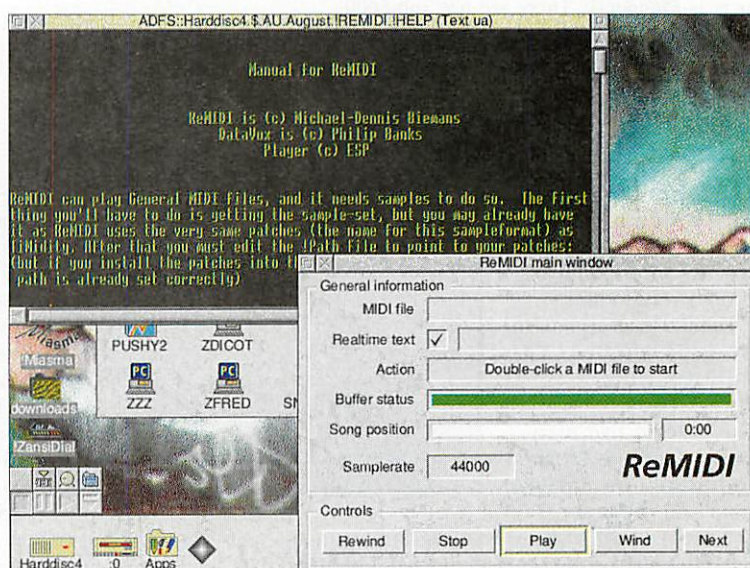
ADFS::Harddisc4.$.AU.August.!REMIDI.!HELP (Text ua)

Manual for ReMIDI

ReMIDI is (c) Michael-Dennis Biemans
DataVox is (c) Philip Banks
Player (c) ESP

ReMIDI can play General MIDI files, and it needs samples to do so. The first thing you'll have to do is getting the sample-set, but you may already have it as ReMIDI uses the very same patches (the name for this sampleformat) as TiMidity. After that you must edit the !Path file to point to your patches: (but if you install the patches into t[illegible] path is already set correctly)

Miasma
downloads
ZansiDial
PUSHY2
ZDICOT
ZZZ
ZFRED
SI
Harddisc4
:0
Apps

ReMIDI main window

General information

MIDI file

Realtime text ✓

Action
Double-click a MIDI file to start

Buffer status

Song position
0:00

Samplerate
44000

ReMIDI

Controls

Rewind
Stop
Play
Wind
Next